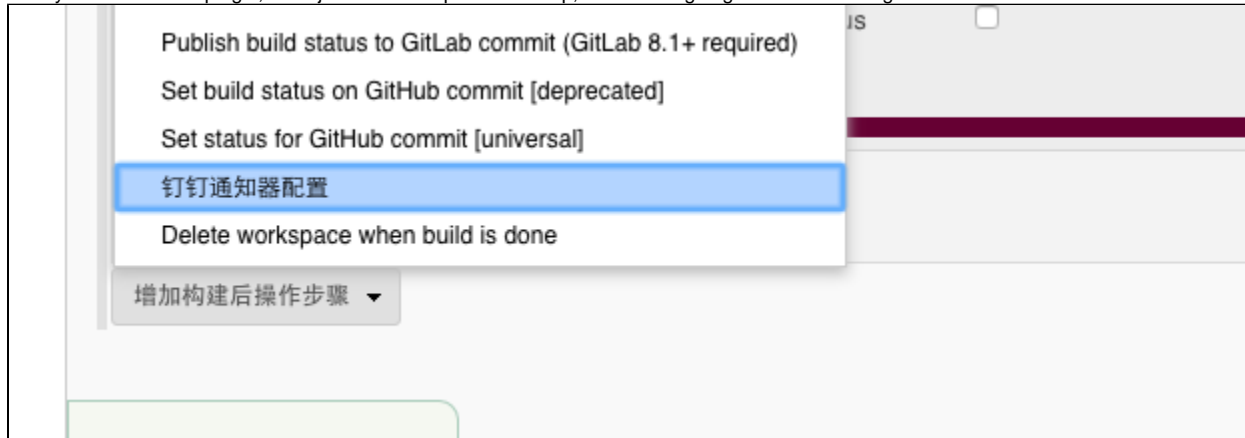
Publish build status to GitLab commit (GitLab 8.1+ required)

Set build status on GitHub commit [deprecated]

Set status for GitHub commit [universal]

钉钉通知器配置

Delete workspace when build is done

增加构建后操作步骤 ▾